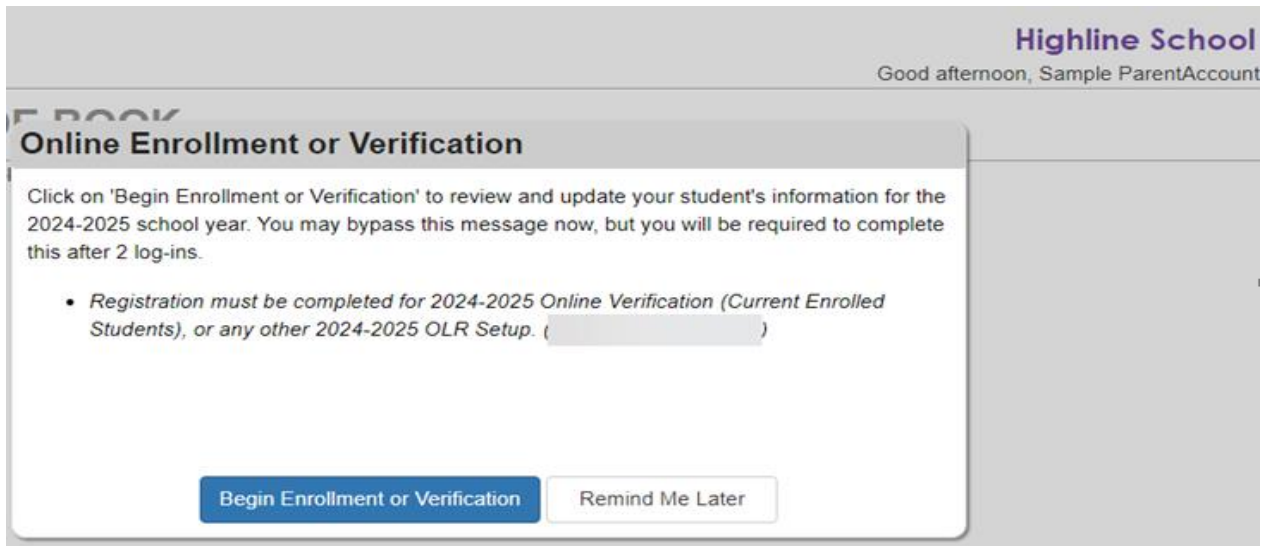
Highline School
Good afternoon, Sample ParentAccount

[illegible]

Online Enrollment or Verification

Click on 'Begin Enrollment or Verification' to review and update your student's information for the 2024-2025 school year. You may bypass this message now, but you will be required to complete this after 2 log-ins.

• Registration must be completed for 2024-2025 Online Verification (Current Enrolled Students), or any other 2024-2025 OLR Setup. ([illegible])

Begin Enrollment or Verification
Remind Me Later